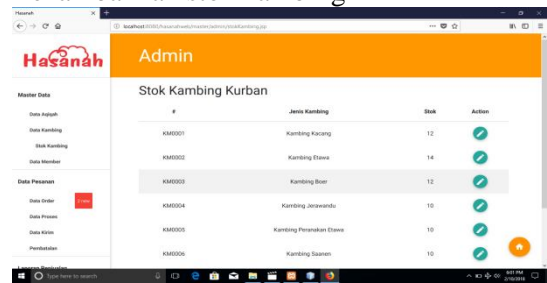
Hasanah
localhost:8080/Hasanahweb/master/admin/stokKambing.jsp

Hasanah

Admin

Master Data
Data Aqiqah
Data Kambing
Stok Kambing
Data Member

Data Pesanan
Data Order
Data Proses
Data Kirim
Pembatalan

Stok Kambing Kurban

| # | Jenis Kambing | Stok | Action |
|---|---|---|---|
| KM0001 | Kambing Kacang | 12 | |
| KM0002 | Kambing Etawa | 14 | |
| KM0003 | Kambing Boer | 12 | |
| KM0004 | Kambing Jerawandu | 10 | |
| KM0005 | Kambing Peranakan Etawa | 10 | |
| KM0006 | Kambing Saanen | 10 | |

Type here to search
9:01 PM
2/16/2018